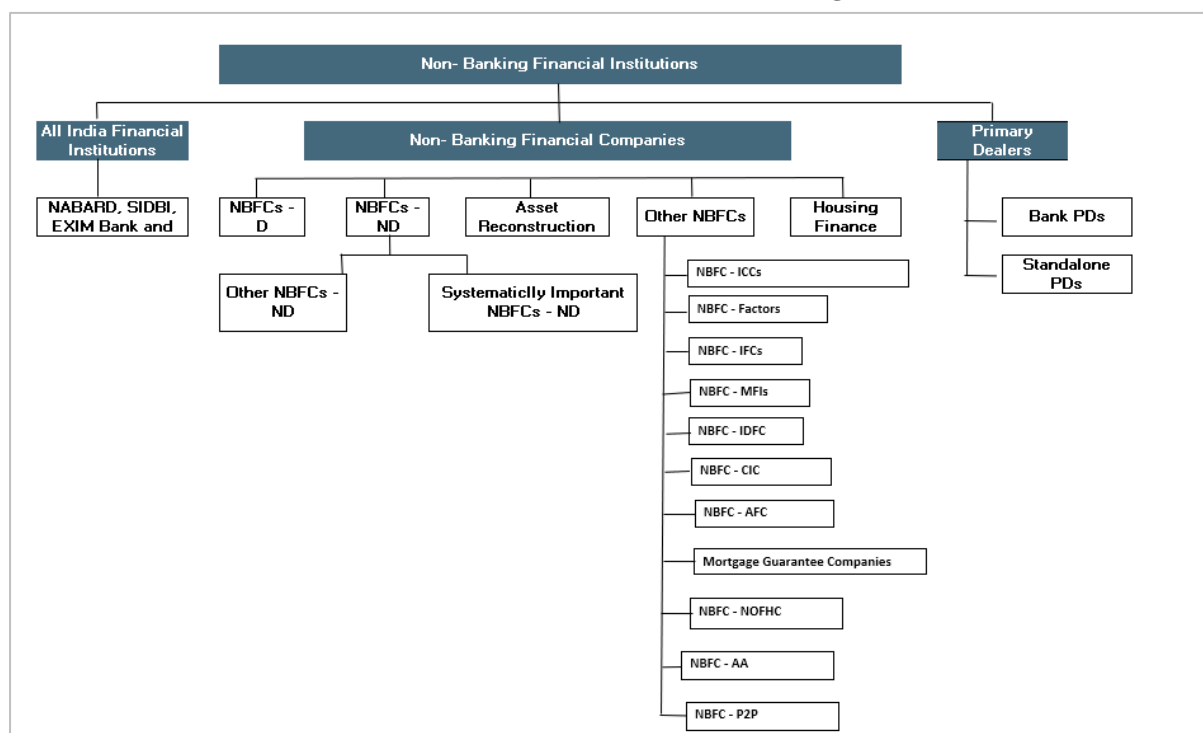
Non- Banking Financial Institutions

All India Financial Institutions

Non- Banking Financial Companies

Primary Dealers

NABARD, SIDBI, EXIM Bank and

NBFCs - D

NBFCs - ND

Asset Reconstruction

Other NBFCs

Housing Finance

Bank PDs

Standalone PDs

Other NBFCs - ND

Systematiclly Important NBFCs - ND

NBFC - ICCs

NBFC - Factors

NBFC - IFCs

NBFC - MFIs

NBFC - IDFC

NBFC - CIC

NBFC - AFC

Mortgage Guarantee Companies

NBFC - NOFHC

NBFC - AA

NBFC - P2P